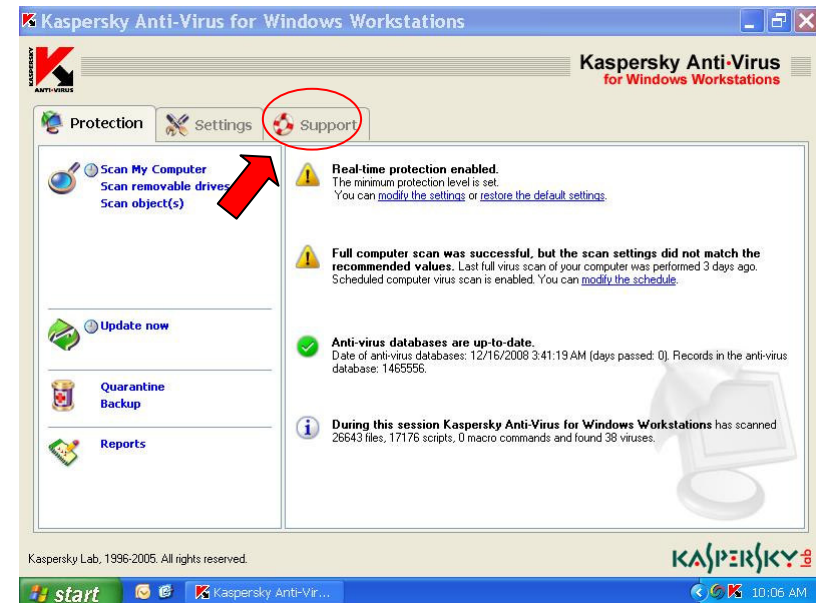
Kaspersky Anti-Virus for Windows Workstations

ANTI-VIRUS

Kaspersky Anti-Virus
for Windows Workstations

Protection
Settings
Support

Scan My Computer
Scan removable drives
Scan object(s)

Update now

Quarantine
Backup

Reports

Real-time protection enabled.
The minimum protection level is set.
You can modify the settings or restore the default settings.

Full computer scan was successful, but the scan settings did not match the recommended values. Last full virus scan of your computer was performed 3 days ago. Scheduled computer virus scan is enabled. You can modify the schedule.

Anti-virus databases are up-to-date.
Date of anti-virus databases: 12/16/2008 3:41:19 AM (days passed: 0). Records in the anti-virus database: 1465556.

During this session Kaspersky Anti-Virus for Windows Workstations has scanned 26643 files, 17176 scripts, 0 macro commands and found 38 viruses.

Kaspersky Lab, 1996-2005. All rights reserved.

KASPERSKY lab

start
Kaspersky Anti-Vir...
10:06 AM